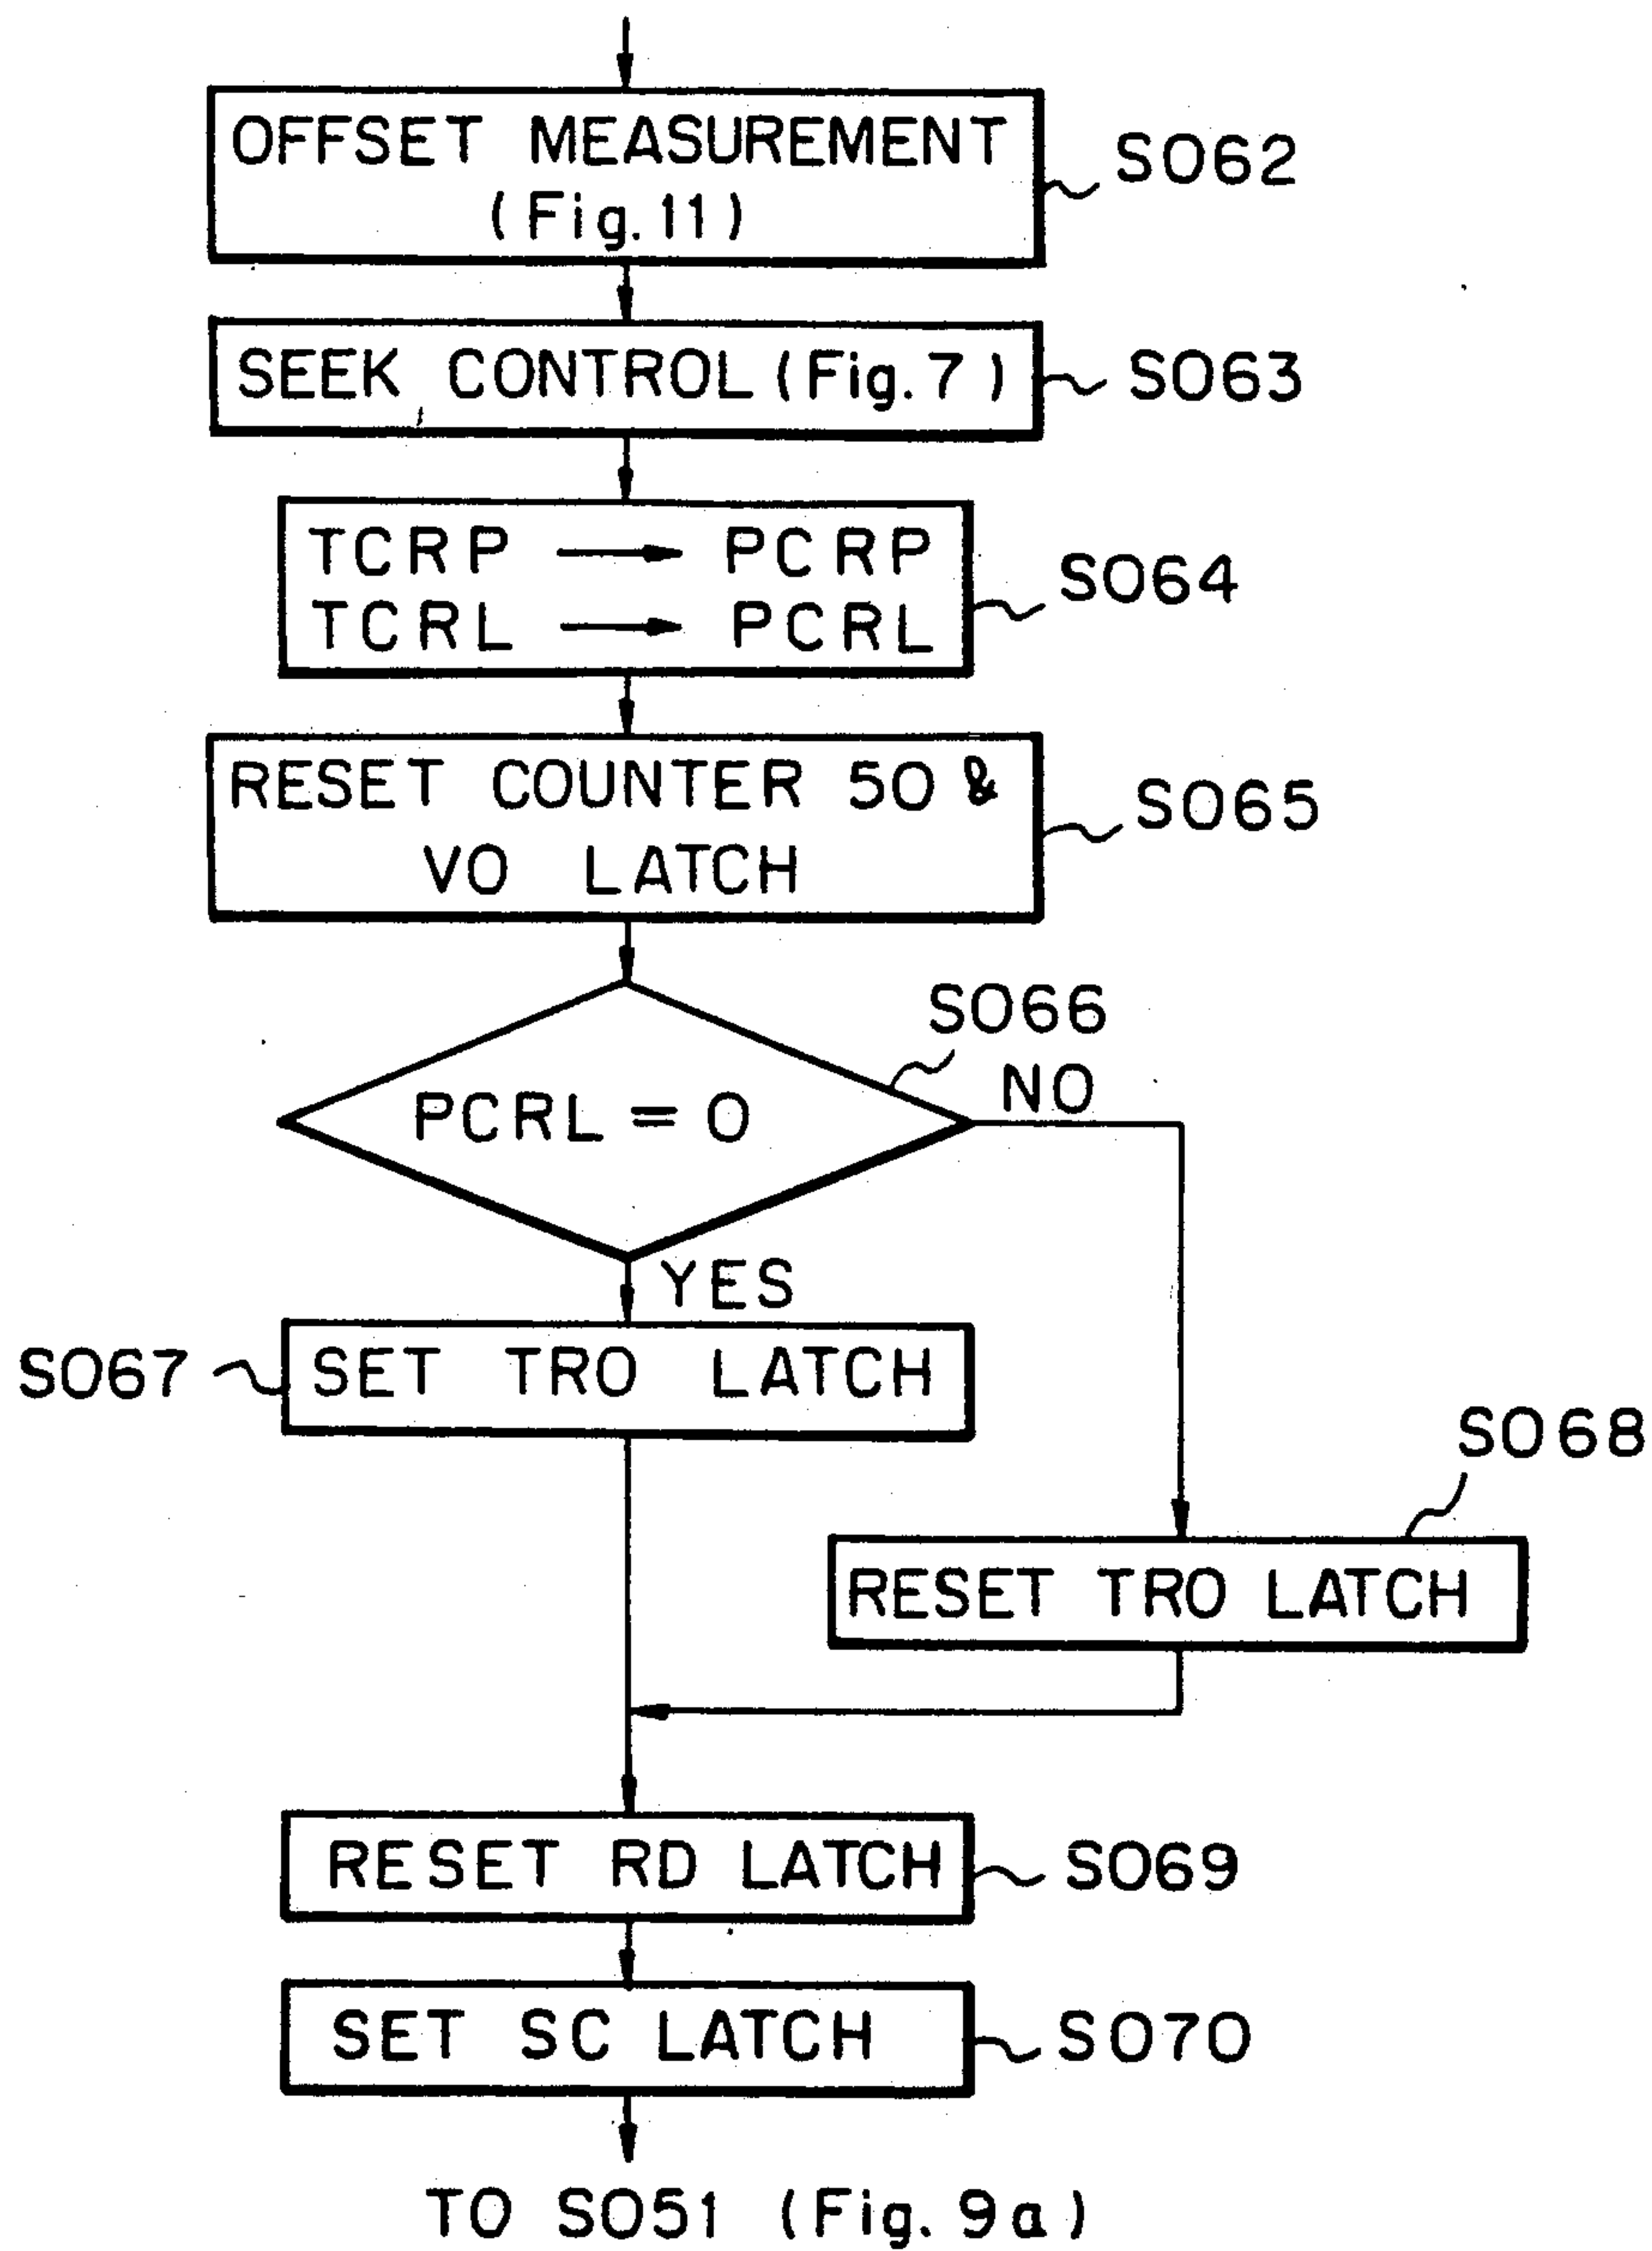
OFFSET MEASUREMENT (Fig. 11)

S062

SEEK CONTROL (Fig. 7)

S063

TCRP → PCRP
TCRL → PCRL

S064

RESET COUNTER 50 & VO LATCH

S065

S066

PCRL = 0

NO

YES

S067

SET TRO LATCH

S068

RESET TRO LATCH

RESET RD LATCH

S069

SET SC LATCH

S070

TO S051 (Fig. 9a)